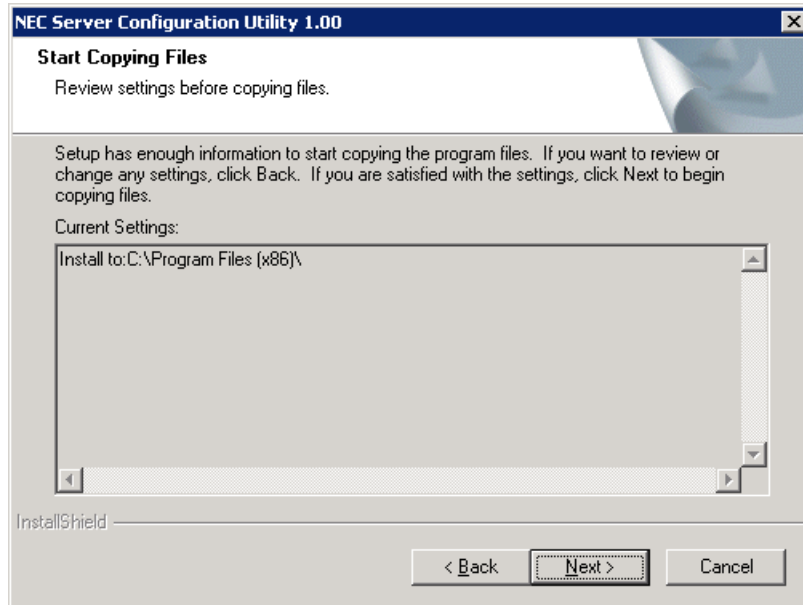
NEC Server Configuration Utility 1.00

Start Copying Files

Review settings before copying files.

Setup has enough information to start copying the program files. If you want to review or change any settings, click Back. If you are satisfied with the settings, click Next to begin copying files.

Current Settings:

Install to:C:\Program Files (x86)\

InstallShield

< Back

Next >

Cancel